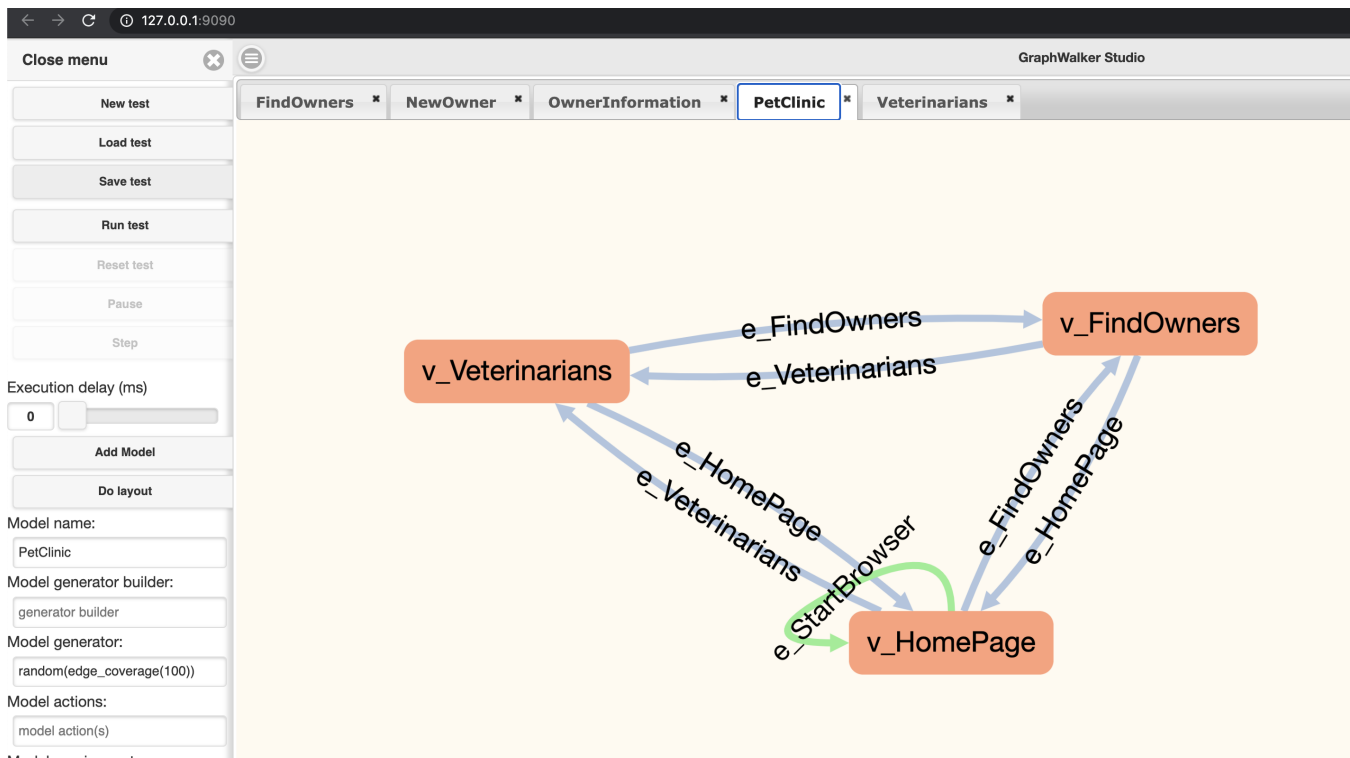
127.0.0.1:9090

Close menu

New test
Load test
Save test
Run test
Reset test
Pause
Step

Execution delay (ms)
0
Add Model
Do layout
Model name:
PetClinic
Model generator builder:
generator builder
Model generator:
random(edge_coverage(100))
Model actions:
model action(s)

GraphWalker Studio

FindOwners NewOwner OwnerInformation PetClinic Veterinarians

v_Veterinarians
v_FindOwners
v_HomePage
e_FindOwners
e_Veterinarians
e_HomePage
e_Veterinarians
e_StartBrowser
e_FindOwners
e_HomePage